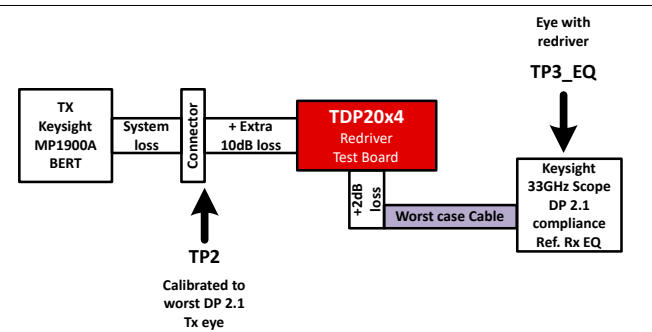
Eye with redriver

TP3_EQ

TX
Keysight
MP1900A
BERT

System loss

Connector

+ Extra 10dB loss

TDP20x4
Redriver
Test Board

+2dB loss

Worst case Cable

Keysight
33GHz Scope
DP 2.1
compliance
Ref. Rx EQ

TP2

Calibrated to worst DP 2.1 Tx eye